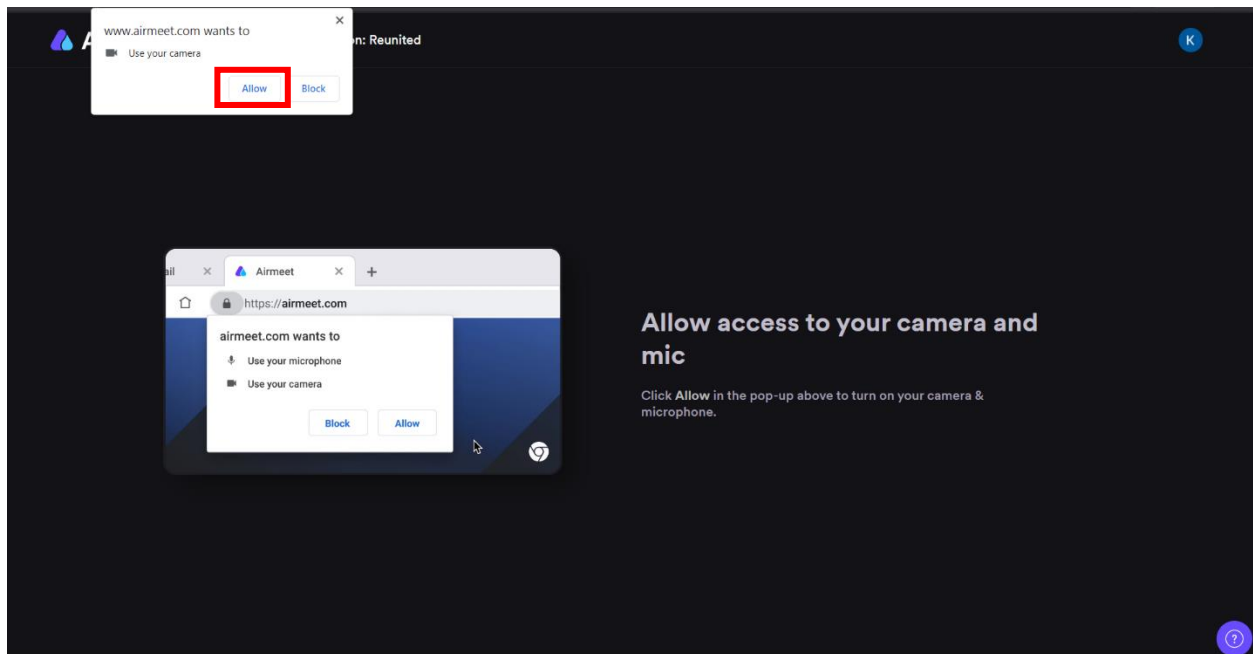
www.airmeet.com wants to
Use your camera
Allow Block

A

n: Reunited

K

ail × Airmeet × +
https://airmeet.com

airmeet.com wants to
Use your microphone
Use your camera
Block Allow

Allow access to your camera and mic

Click **Allow** in the pop-up above to turn on your camera & microphone.

?